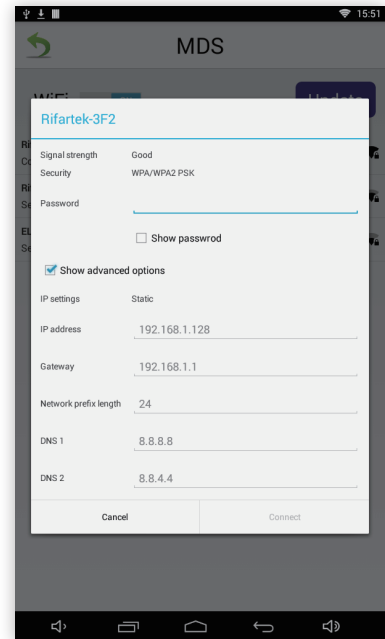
15:51

MDS

WiFi

Update

Rifartek-3F2

Signal strength Good

Security WPA/WPA2 PSK

Password

Show passwrod

Show advanced options

IP settings Static

IP address 192.168.1.128

Gateway 192.168.1.1

Network prefix length 24

DNS 1 8.8.8.8

DNS 2 8.8.4.4

Cancel

Connect